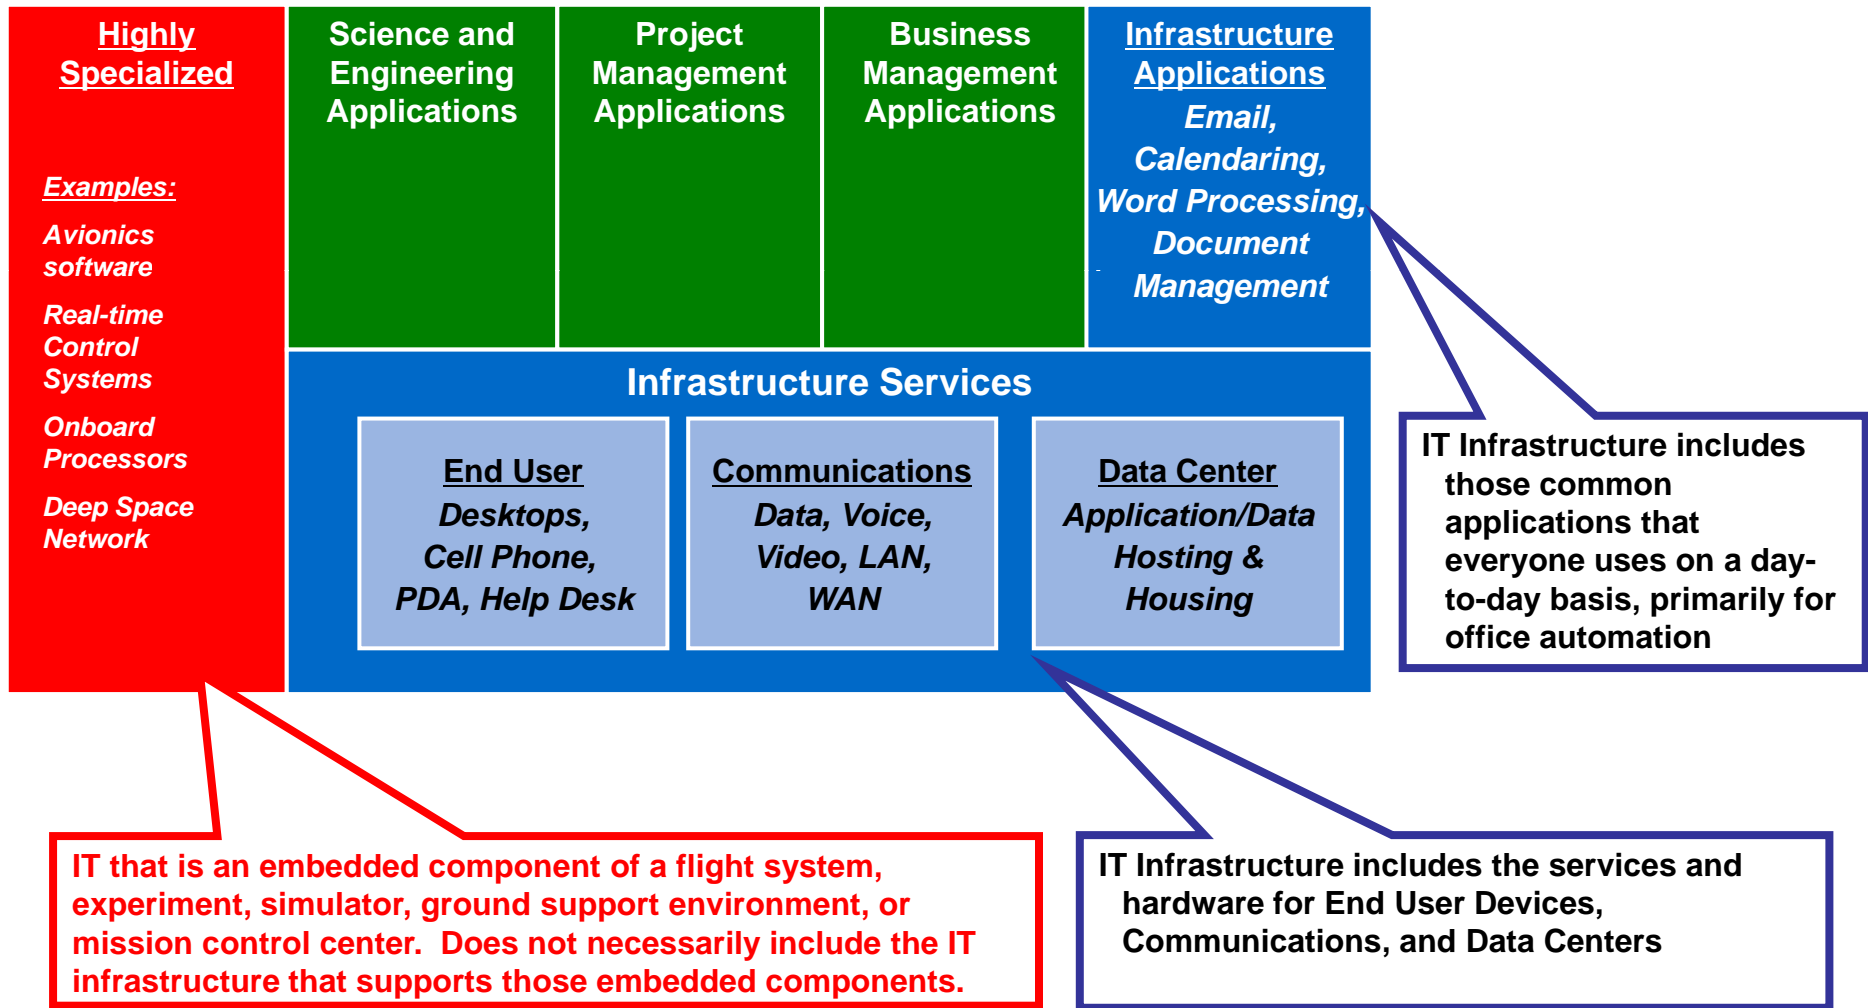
Highly Specialized

Examples:

Avionics software

Real-time Control Systems

Onboard Processors

Deep Space Network

Science and Engineering Applications

Project Management Applications

Business Management Applications

Infrastructure Applications

Email, Calendaring, Word Processing, Document Management

Infrastructure Services

End User

Desktops, Cell Phone, PDA, Help Desk

Communications

Data, Voice, Video, LAN, WAN

Data Center

Application/Data Hosting & Housing

IT Infrastructure includes those common applications that everyone uses on a day-to-day basis, primarily for office automation

IT that is an embedded component of a flight system, experiment, simulator, ground support environment, or mission control center. Does not necessarily include the IT infrastructure that supports those embedded components.

IT Infrastructure includes the services and hardware for End User Devices, Communications, and Data Centers